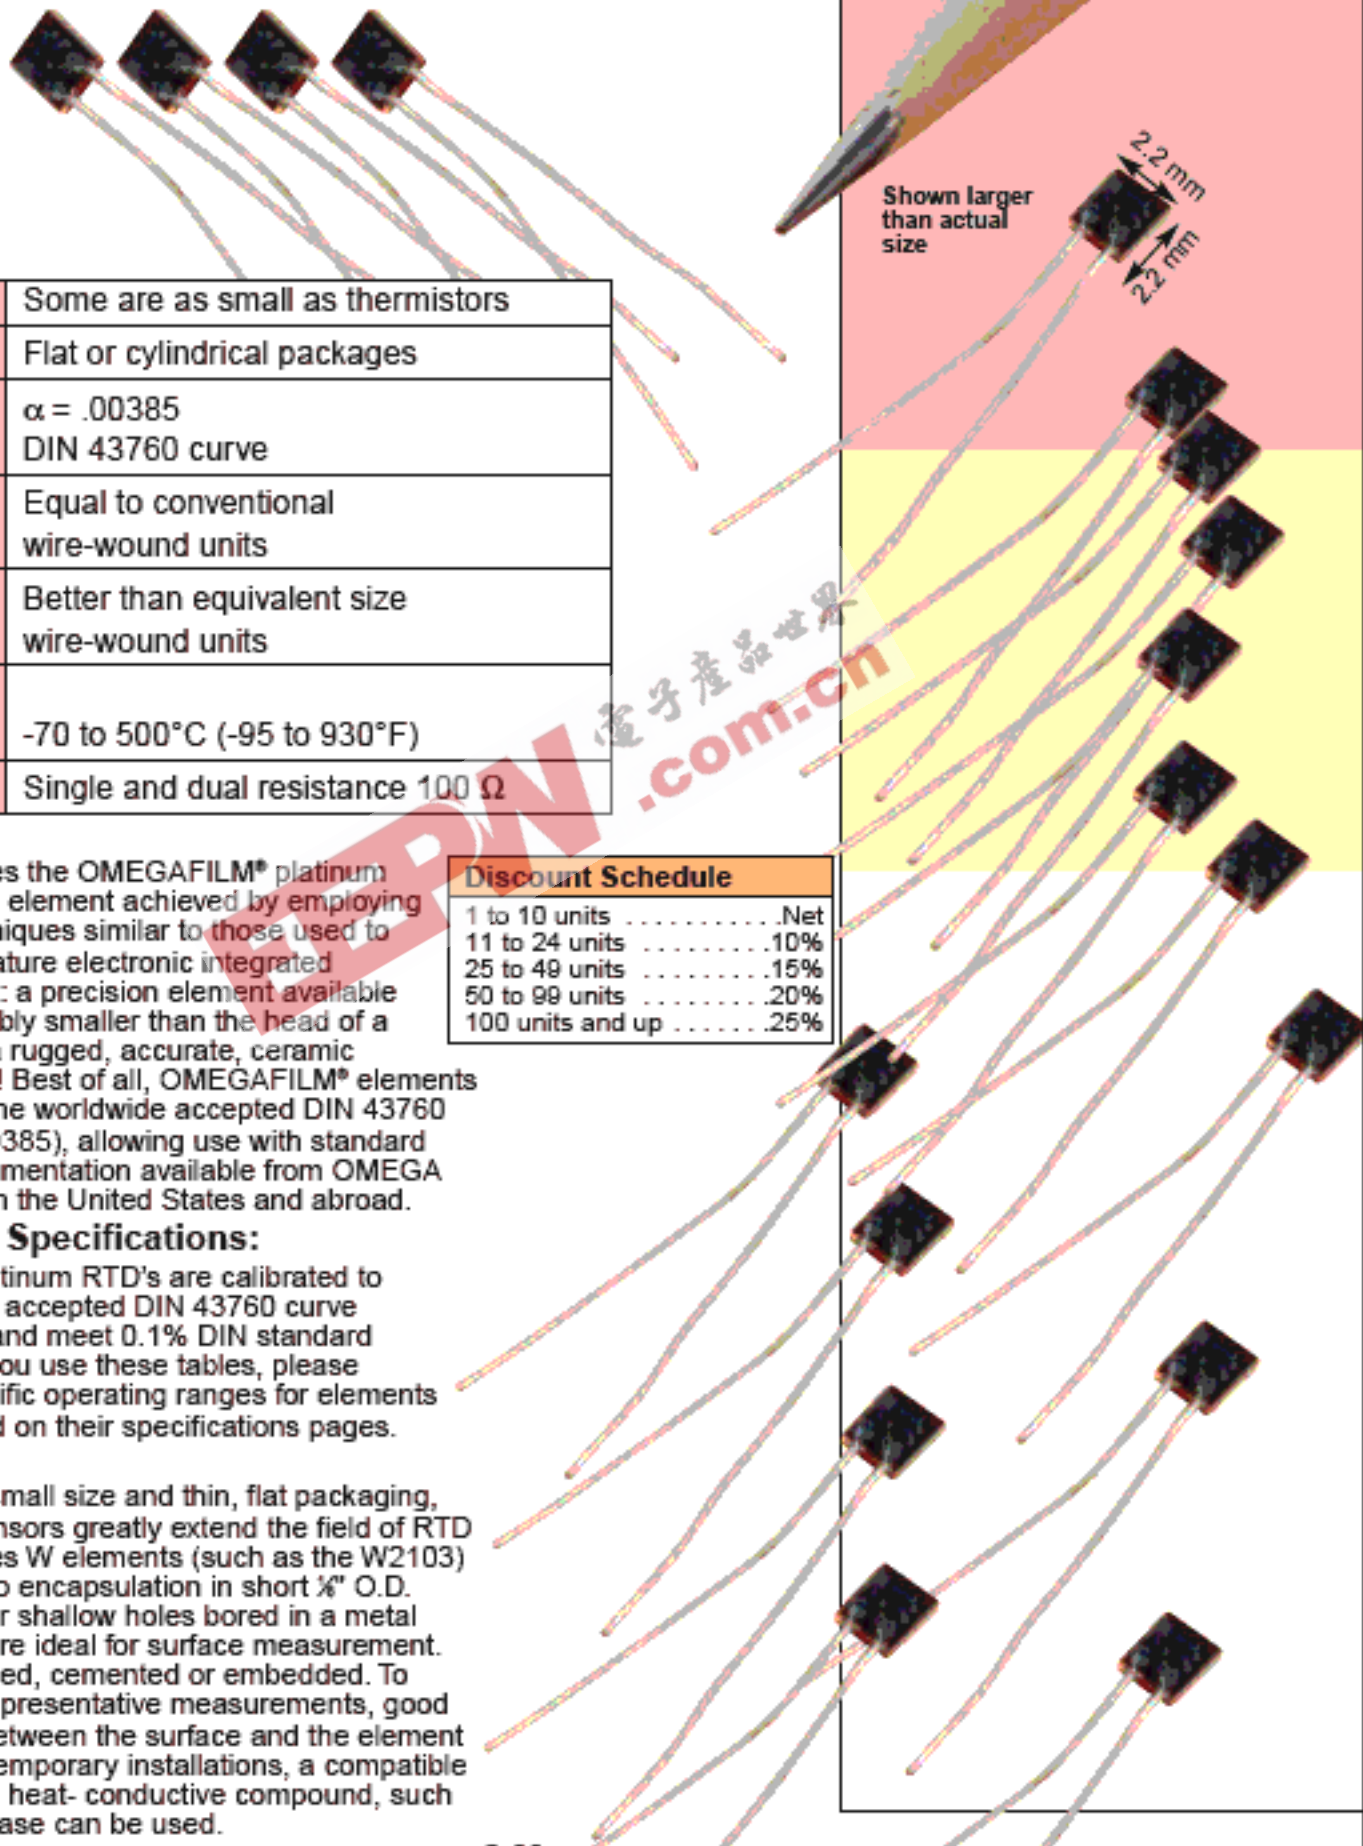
| Some are as small as thermistors |
|---|
| Flat or cylindrical packages |
| α = .00385 DIN 43760 curve |
| Equal to conventional wire-wound units |
| Better than equivalent size wire-wound units |
| -70 to 500°C (-95 to 930°F) |
| Single and dual resistance 100 Ω |

Shown larger than actual size

2.2 mm

2.2 mm

Discount Schedule

1 to 10 units . . . . . . . . . . . .Net
11 to 24 units . . . . . . . . . .10%
25 to 49 units . . . . . . . . . .15%
50 to 99 units . . . . . . . . . .20%
100 units and up . . . . . . .25%

電子產品世界 .com.cn EEPW

es the OMEGAFILM® platinum element achieved by employing niques similar to those used to ature electronic integrated t a precision element available bly smaller than the head of a rugged, accurate, ceramic ! Best of all, OMEGAFILM® elements he worldwide accepted DIN 43760 385), allowing use with standard mentation available from OMEGA n the United States and abroad.

Specifications:

tinum RTD's are calibrated to accepted DIN 43760 curve nd meet 0.1% DIN standard ou use these tables, please ific operating ranges for elements d on their specifications pages.

mall size and thin, flat packaging, nsors greatly extend the field of RTD s W elements (such as the W2103) o encapsulation in short ⅛" O.D. r shallow holes bored in a metal re ideal for surface measurement. ed, cemented or embedded. To presentative measurements, good etween the surface and the element emporary installations, a compatible heat- conductive compound, such ase can be used.